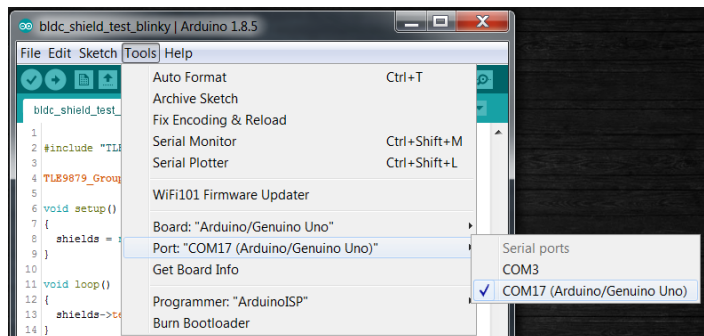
bldc_shield_test_blinky | Arduino 1.8.5

File Edit Sketch Tools Help

bldc_shield_test_

1
2 #include "TLE
3
4 TLE9879_Group
5
6 void setup()
7 {
8 shields = n
9 }
10
11 void loop()
12 {
13 shields->te
14 }

Auto Format Ctrl+T
Archive Sketch
Fix Encoding & Reload
Serial Monitor Ctrl+Shift+M
Serial Plotter Ctrl+Shift+L

WiFi101 Firmware Updater

Board: "Arduino/Genuino Uno"
Port: "COM17 (Arduino/Genuino Uno)"
Get Board Info

Programmer: "ArduinoISP"
Burn Bootloader

Serial ports
COM3
✓ COM17 (Arduino/Genuino Uno)